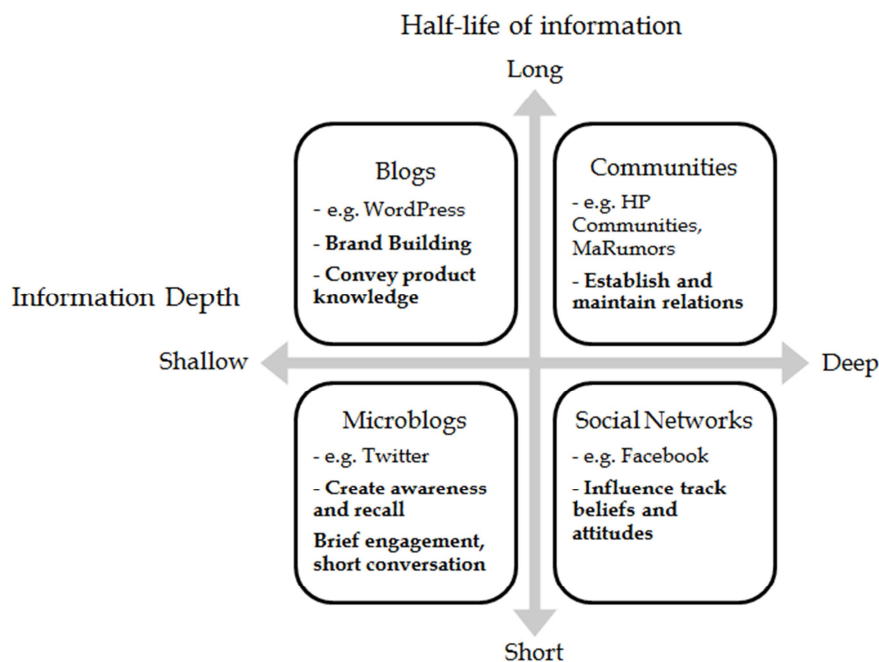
Half-life of information

Long

Blogs
- e.g. WordPress
- Brand Building
- Convey product knowledge

Communities
- e.g. HP Communities, MaRumors
- Establish and maintain relations

Information Depth

Shallow

Deep

Microblogs
- e.g. Twitter
- Create awareness and recall
Brief engagement, short conversation

Social Networks
- e.g. Facebook
- Influence track beliefs and attitudes

Short